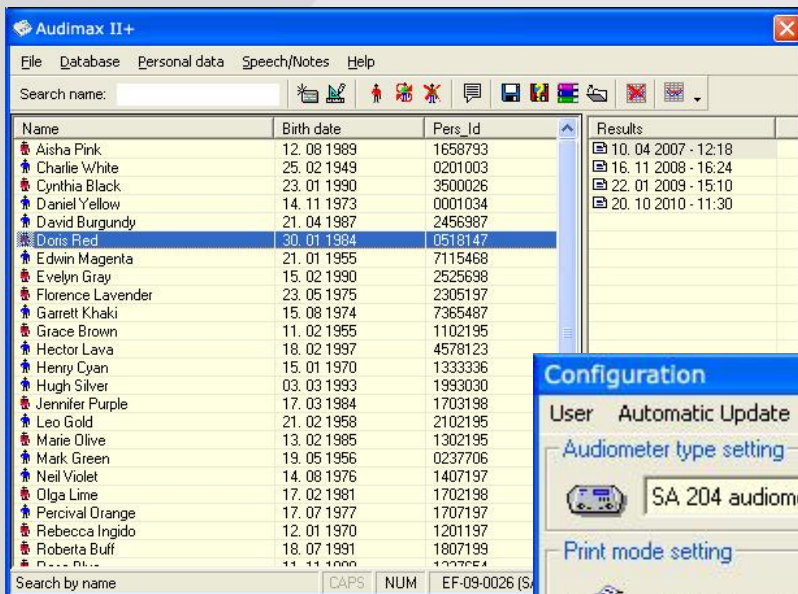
Audimax II+

File Database Personal data Speech/Notes Help

Search name:

| Name | Birth date | Pers_Id |
|---|---|---|
| Aisha Pink | 12. 08 1989 | 1658793 |
| Charlie White | 25. 02 1949 | 0201003 |
| Cynthia Black | 23. 01 1990 | 3500026 |
| Daniel Yellow | 14. 11 1973 | 0001034 |
| David Burgundy | 21. 04 1987 | 2456987 |
| Doris Red | 30. 01 1984 | 0518147 |
| Edwin Magenta | 21. 01 1955 | 7115468 |
| Evelyn Gray | 15. 02 1990 | 2525698 |
| Florence Lavender | 23. 05 1975 | 2305197 |
| Garrett Khaki | 15. 08 1974 | 7365487 |
| Grace Brown | 11. 02 1955 | 1102195 |
| Hector Lava | 18. 02 1997 | 4578123 |
| Henry Cyan | 15. 01 1970 | 1333336 |
| Hugh Silver | 03. 03 1993 | 1993030 |
| Jennifer Purple | 17. 03 1984 | 1703198 |
| Leo Gold | 21. 02 1958 | 2102195 |
| Marie Olive | 13. 02 1985 | 1302195 |
| Mark Green | 19. 05 1956 | 0237706 |
| Neil Violet | 14. 08 1976 | 1407197 |
| Olga Lime | 17. 02 1981 | 1702198 |
| Percival Orange | 17. 07 1977 | 1707197 |
| Rebecca Ingido | 12. 01 1970 | 1201197 |
| Roberta Buff | 18. 07 1991 | 1807199 |
| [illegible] | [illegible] | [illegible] |

Results
10. 04 2007 - 12:18
16. 11 2008 - 16:24
22. 01 2009 - 15:10
20. 10 2010 - 11:30

Search by name CAPS NUM EF-09-0026 (S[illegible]

Configuration
User Automatic Update
Audiometer type setting
SA 204 audiom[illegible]
Print mode setting